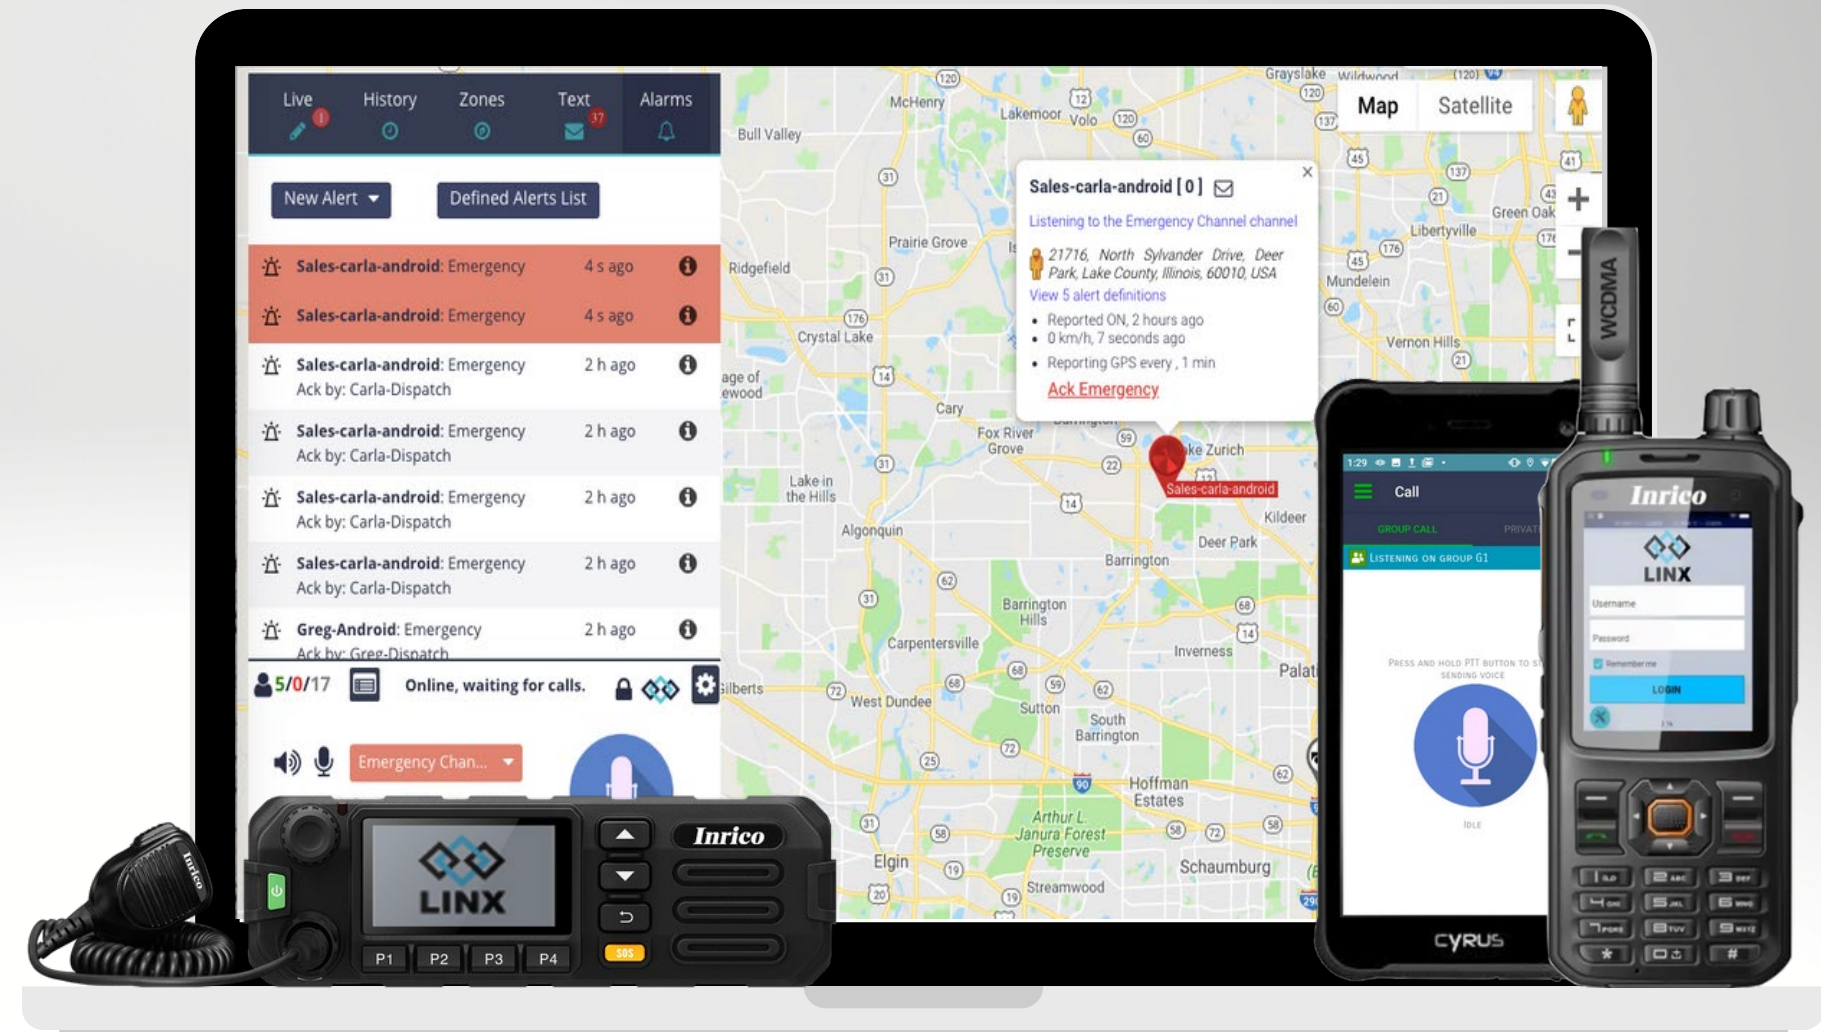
Live 1 History Zones Text 37 Alarms

New Alert

Defined Alerts List

Sales-carla-android: Emergency 4 s ago

Sales-carla-android: Emergency 4 s ago

Sales-carla-android: Emergency 2 h ago
Ack by: Carla-Dispatch

Sales-carla-android: Emergency 2 h ago
Ack by: Carla-Dispatch

Sales-carla-android: Emergency 2 h ago
Ack by: Carla-Dispatch

Sales-carla-android: Emergency 2 h ago
Ack by: Carla-Dispatch

Greg-Android: Emergency 2 h ago
Ack by: Greg-Dispatch

5/0/17 Online, waiting for calls.

Emergency Chan...

Map Satellite

Sales-carla-android [ 0 ]
Listening to the Emergency Channel channel
21716, North Sylvander Drive, Deer Park, Lake County, Illinois, 60010, USA
View 5 alert definitions
• Reported ON, 2 hours ago
• 0 km/h, 7 seconds ago
• Reporting GPS every , 1 min
Ack Emergency

Sales-carla-android

McHenry Lakemoor Volo Grayslake Wildwood Bull Valley Prairie Grove Ridgefield Crystal Lake Green Oak Libertyville Mundelein Vernon Hills Cary Fox River Grove Lake Zurich Kildeer Deer Park Lake in the Hills Algonquin Barrington Barrington Hills Carpentersville Inverness Palat West Dundee Sutton South Barrington Hoffman Estates Arthur L. Janura Forest Preserve Elgin Schaumburg Streamwood Gilberts age of ewood

1:29
Call
GROUP CALL PRIVAT
LISTENING ON GROUP G1
PRESS AND HOLD PTT BUTTON TO S SENDING VOICE
IDLE
CYRUS

WCDMA
Inrico
LINX
Username
Password
Remember me
LOGIN

Inrico
LINX
P1 P2 P3 P4
SOS
Inrico